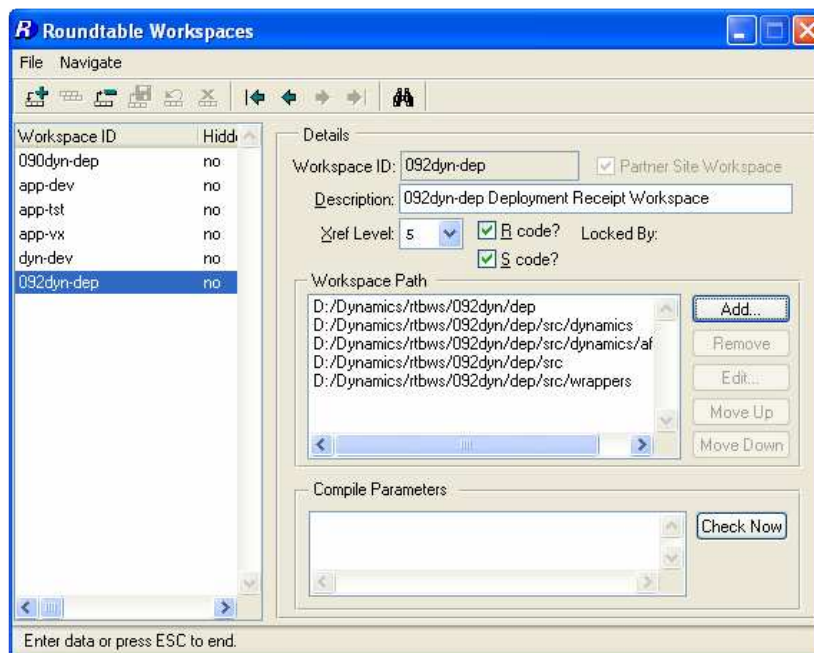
R Roundtable Workspaces

File Navigate

| Workspace ID | Hidd |
|---|---|
| 090dyn-dep | no |
| app-dev | no |
| app-tst | no |
| app-vx | no |
| dyn-dev | no |
| 092dyn-dep | no |

Details

Workspace ID: 092dyn-dep

Partner Site Workspace

Description: 092dyn-dep Deployment Receipt Workspace

Xref Level: 5

R code?

Locked By:

S code?

Workspace Path

D:/Dynamics/rtbws/092dyn/dep
D:/Dynamics/rtbws/092dyn/dep/src/dynamics
D:/Dynamics/rtbws/092dyn/dep/src/dynamics/af
D:/Dynamics/rtbws/092dyn/dep/src
D:/Dynamics/rtbws/092dyn/dep/src/wrappers

Add...

Remove

Edit...

Move Up

Move Down

Compile Parameters

Check Now

Enter data or press ESC to end.